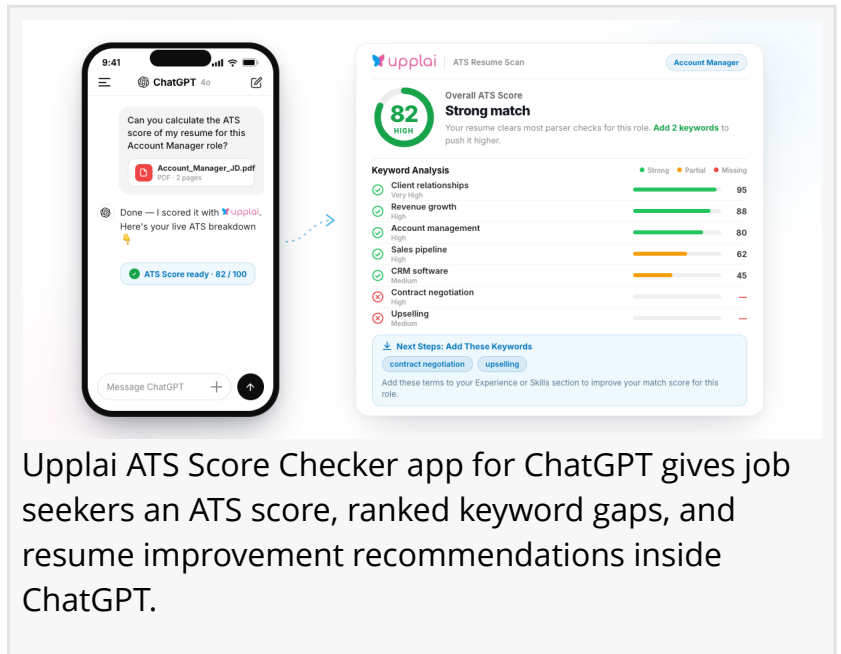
9:41

ChatGPT 4o

Can you calculate the ATS score of my resume for this Account Manager role?

Account_Manager_JD.pdf
PDF · 2 pages

Done — I scored it with upplai. Here's your live ATS breakdown 👇

ATS Score ready · 82 / 100

Message ChatGPT

upplai | ATS Resume Scan

Account Manager

82
HIGH

Overall ATS Score
Strong match
Your resume clears most parser checks for this role. Add 2 keywords to push it higher.

Keyword Analysis
Strong Partial Missing

| Keyword | Level | Score |
|---|---|---|
| Client relationships | Very High | 95 |
| Revenue growth | High | 88 |
| Account management | High | 80 |
| Sales pipeline | High | 62 |
| CRM software | Medium | 45 |
| Contract negotiation | High | — |
| Upselling | Medium | — |

Next Steps: Add These Keywords
contract negotiation
upselling
Add these terms to your Experience or Skills section to improve your match score for this role.

Upplai ATS Score Checker app for ChatGPT gives job seekers an ATS score, ranked keyword gaps, and resume improvement recommendations inside ChatGPT.